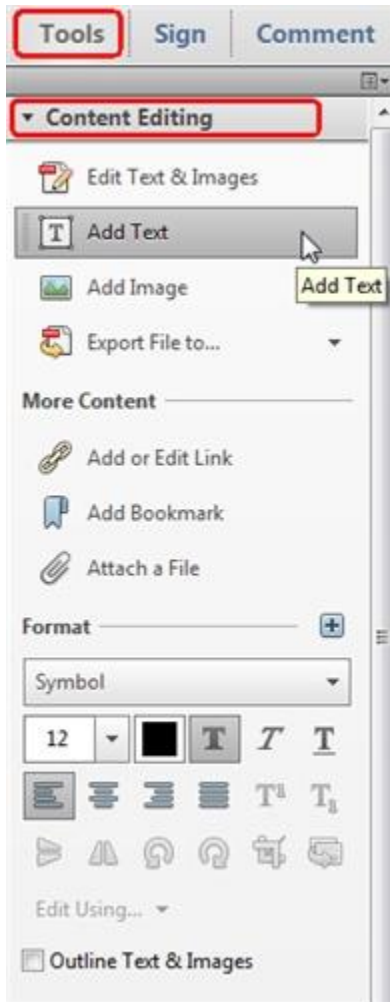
Tools Sign Comment

Content Editing

Edit Text & Images

Add Text

Add Text

Add Image

Export File to...

More Content

Add or Edit Link

Add Bookmark

Attach a File

Format

Symbol

12

Edit Using...

Outline Text & Images